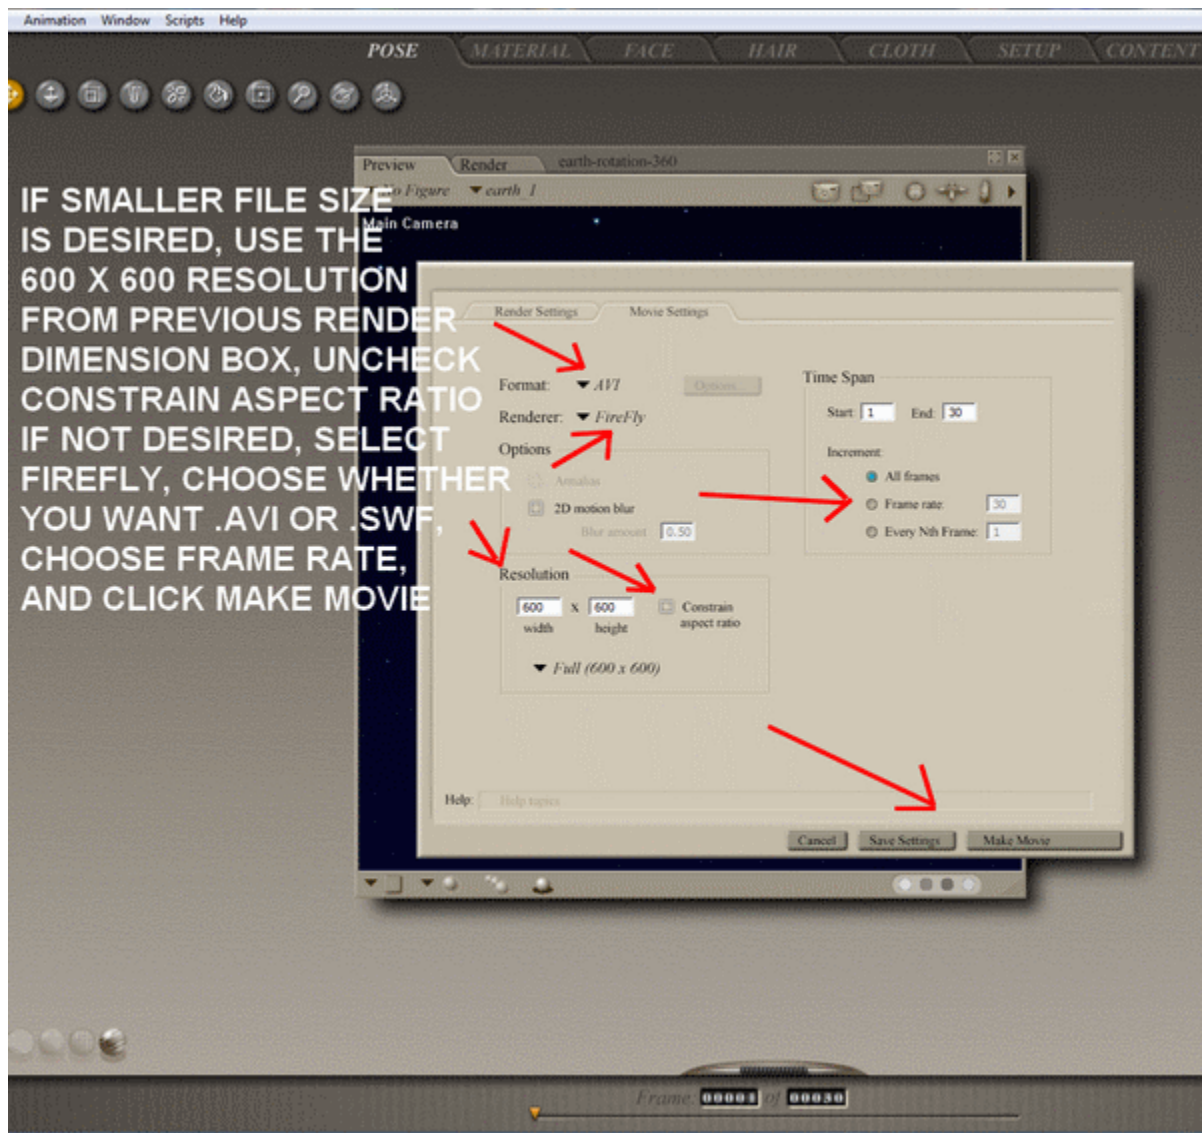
Animation Window Scripts Help

POSE MATERIAL FACE HAIR CLOTH SETUP CONTENT

Preview Render earth-rotation-360

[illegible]o Figure earth_1

Main Camera

IF SMALLER FILE SIZE IS DESIRED, USE THE 600 X 600 RESOLUTION FROM PREVIOUS RENDER DIMENSION BOX, UNCHECK CONSTRAIN ASPECT RATIO IF NOT DESIRED, SELECT FIREFLY, CHOOSE WHETHER YOU WANT .AVI OR .SWF, CHOOSE FRAME RATE, AND CLICK MAKE MOVIE

Render Settings Movie Settings

Format: AVI Options...

Renderer: FireFly

Options

Antialias

2D motion blur

Blur amount 0.50

Time Span

Start: 1 End: 30

Increment:

All frames

Frame rate: 30

Every Nth Frame: 1

Resolution

600 x 600 Constrain aspect ratio

width height

Full (600 x 600)

Help: Help topics

Cancel Save Settings Make Movie

Frame 00001 of 00030